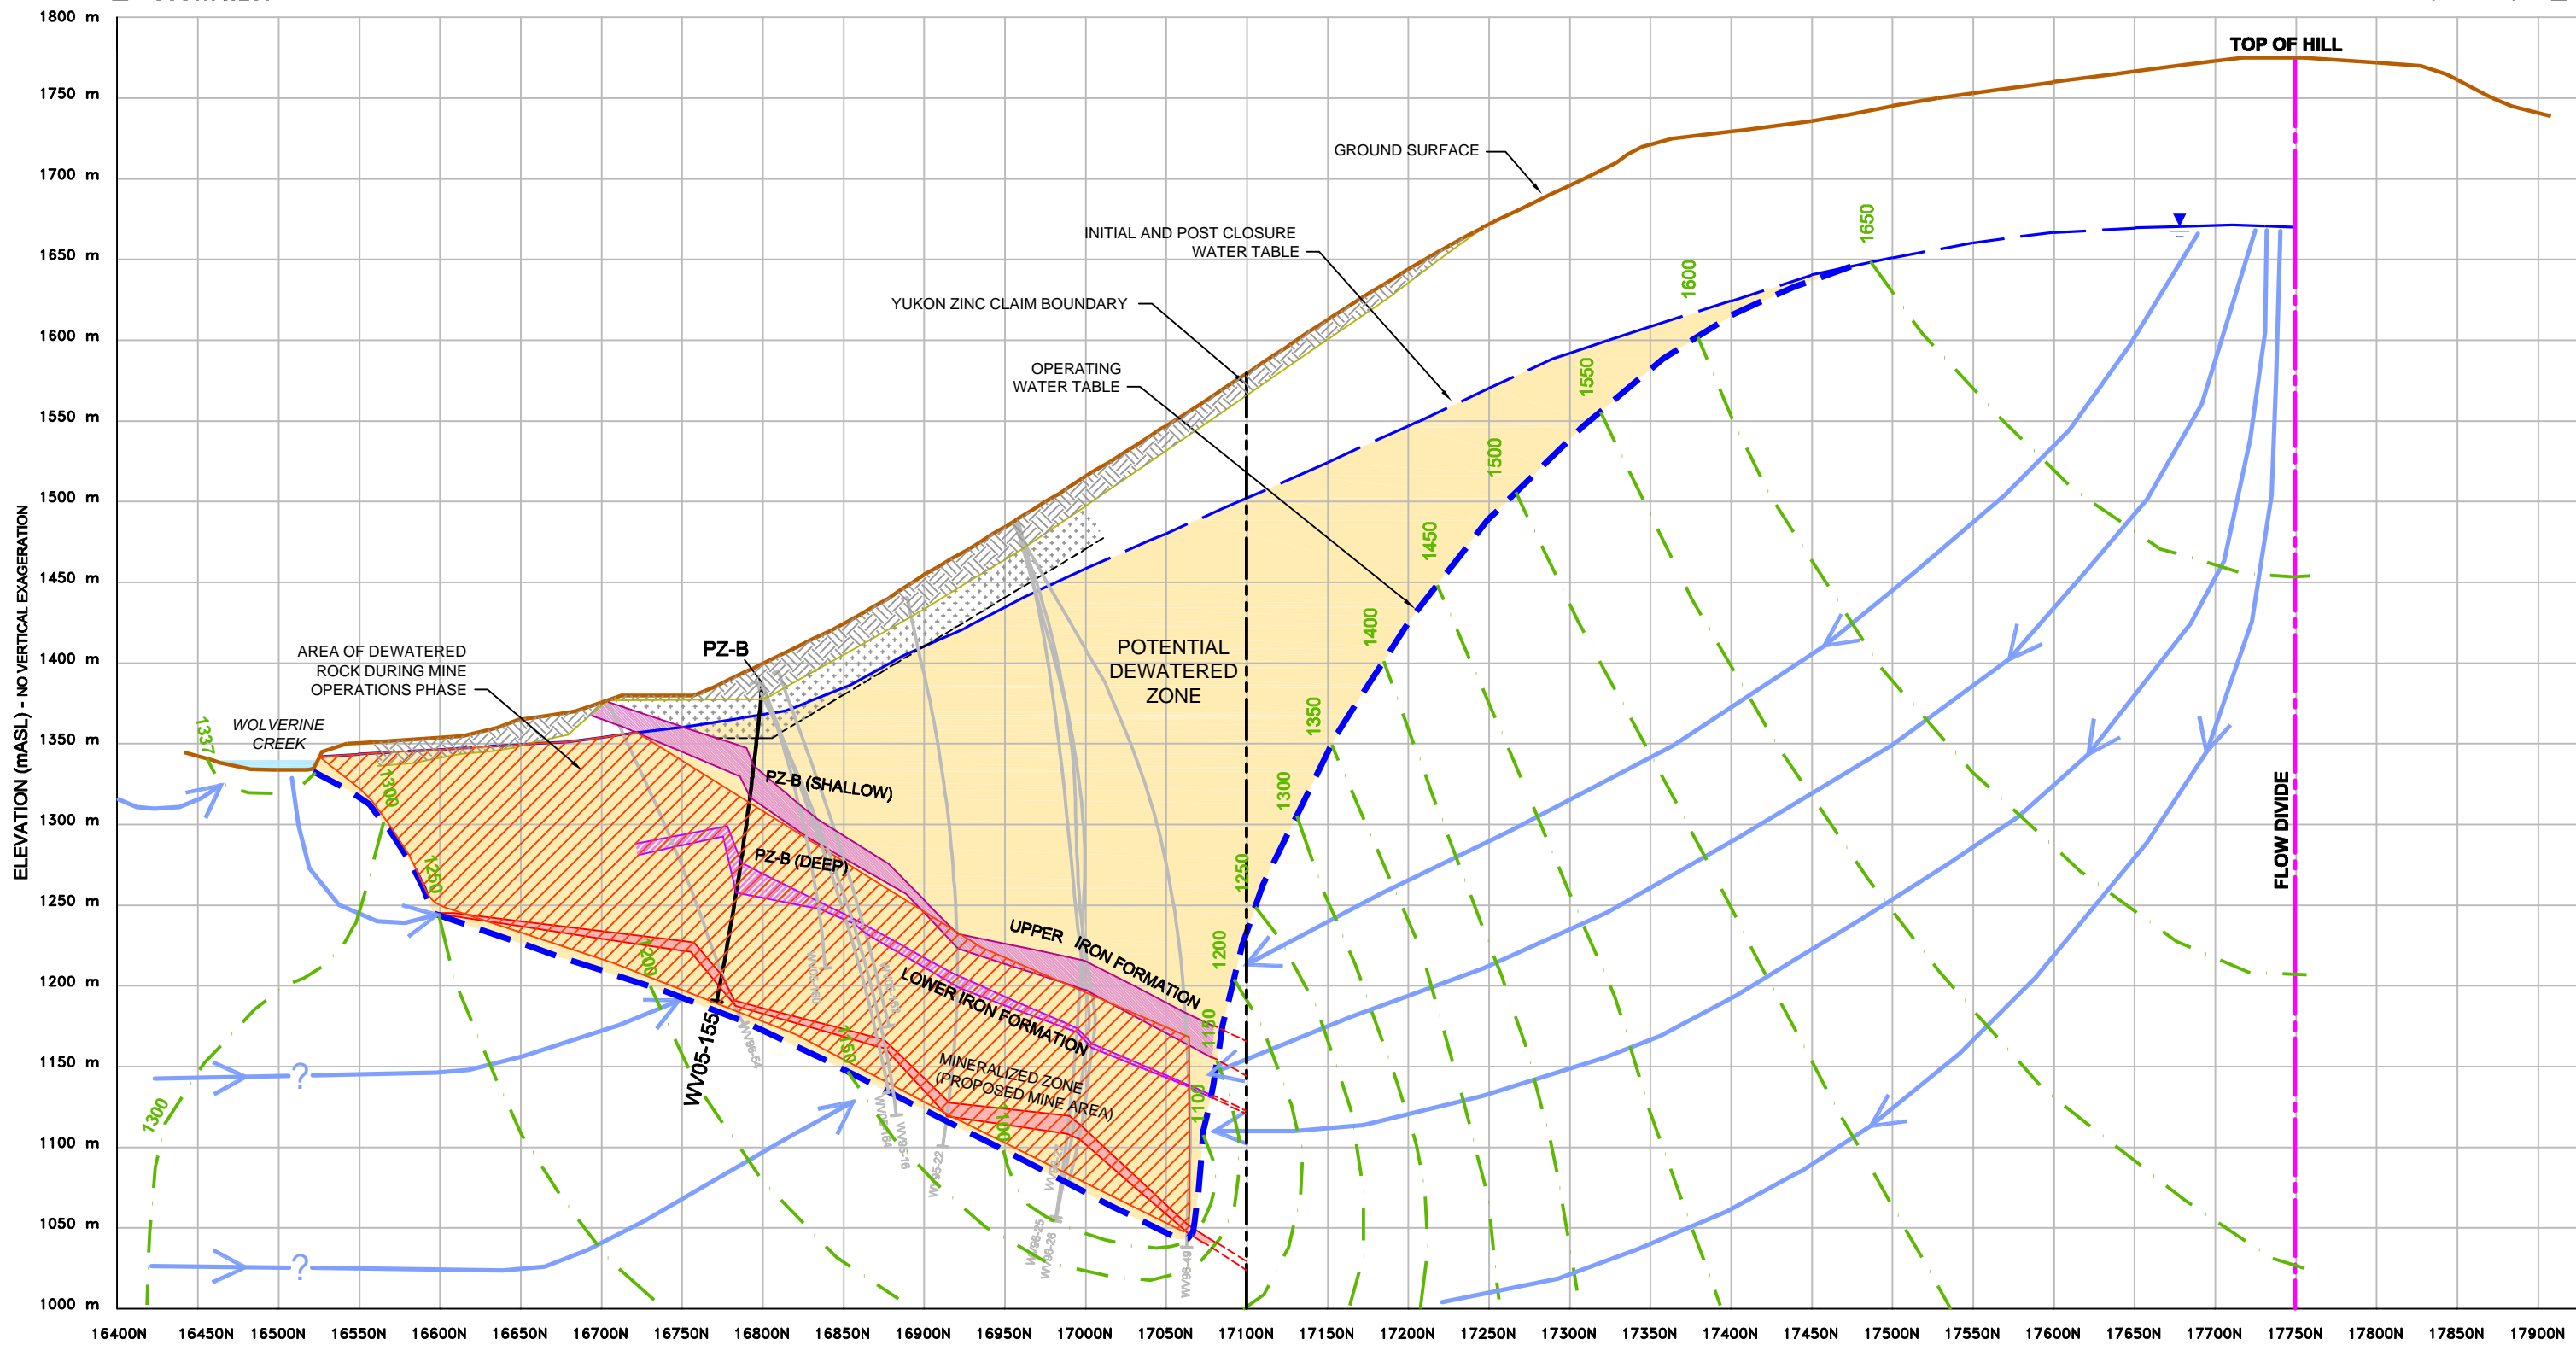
1800 m
1750 m
1700 m
1650 m
1600 m
1550 m
1500 m
1450 m
1400 m
1350 m
1300 m
1250 m
1200 m
1150 m
1100 m
1050 m
1000 m

ELEVATION (mASL) - NO VERTICAL EXAGERATION

TOP OF HILL

GROUND SURFACE

INITIAL AND POST CLOSURE WATER TABLE

YUKON ZINC CLAIM BOUNDARY

OPERATING WATER TABLE

AREA OF DEWATERED ROCK DURING MINE OPERATIONS PHASE

PZ-B

WOLVERINE CREEK

POTENTIAL DEWATERED ZONE

PZ-B (SHALLOW)

PZ-B (DEEP)

UPPER IRON FORMATION

LOWER IRON FORMATION

MINERALIZED ZONE (PROPOSED MINE AREA)

WV05-155

FLOW DIVIDE

1650
1600
1550
1500
1450
1400
1350
1300
1250
1200
1150
1100
1337
1300
1250
1200
1150
1100
1300

?
?

16400N 16450N 16500N 16550N 16600N 16650N 16700N 16750N 16800N 16850N 16900N 16950N 17000N 17050N 17100N 17150N 17200N 17250N 17300N 17350N 17400N 17450N 17500N 17550N 17600N 17650N 17700N 17750N 17800N 17850N 17900N